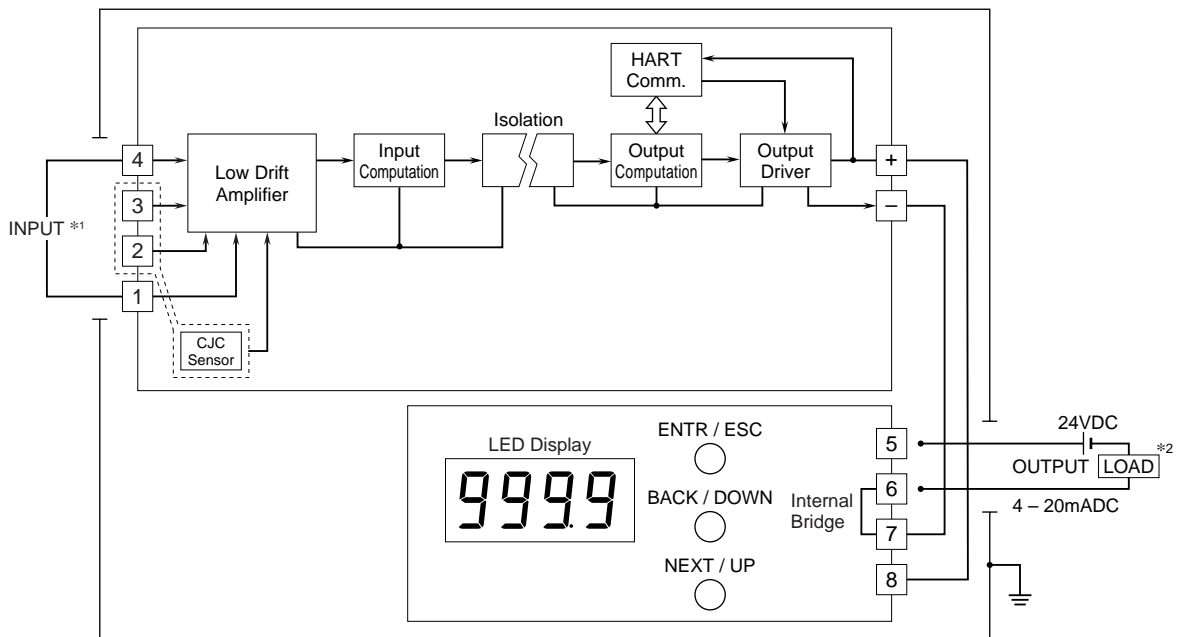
HART Comm.

Isolation

Low Drift Amplifier

Input Computation

Output Computation

Output Driver

4

3

2

1

INPUT *1

CJC Sensor

+

−

LED Display

9999

ENTR / ESC

BACK / DOWN

NEXT / UP

Internal Bridge

5

6

7

8

24VDC

OUTPUT LOAD *2

4 – 20mADC